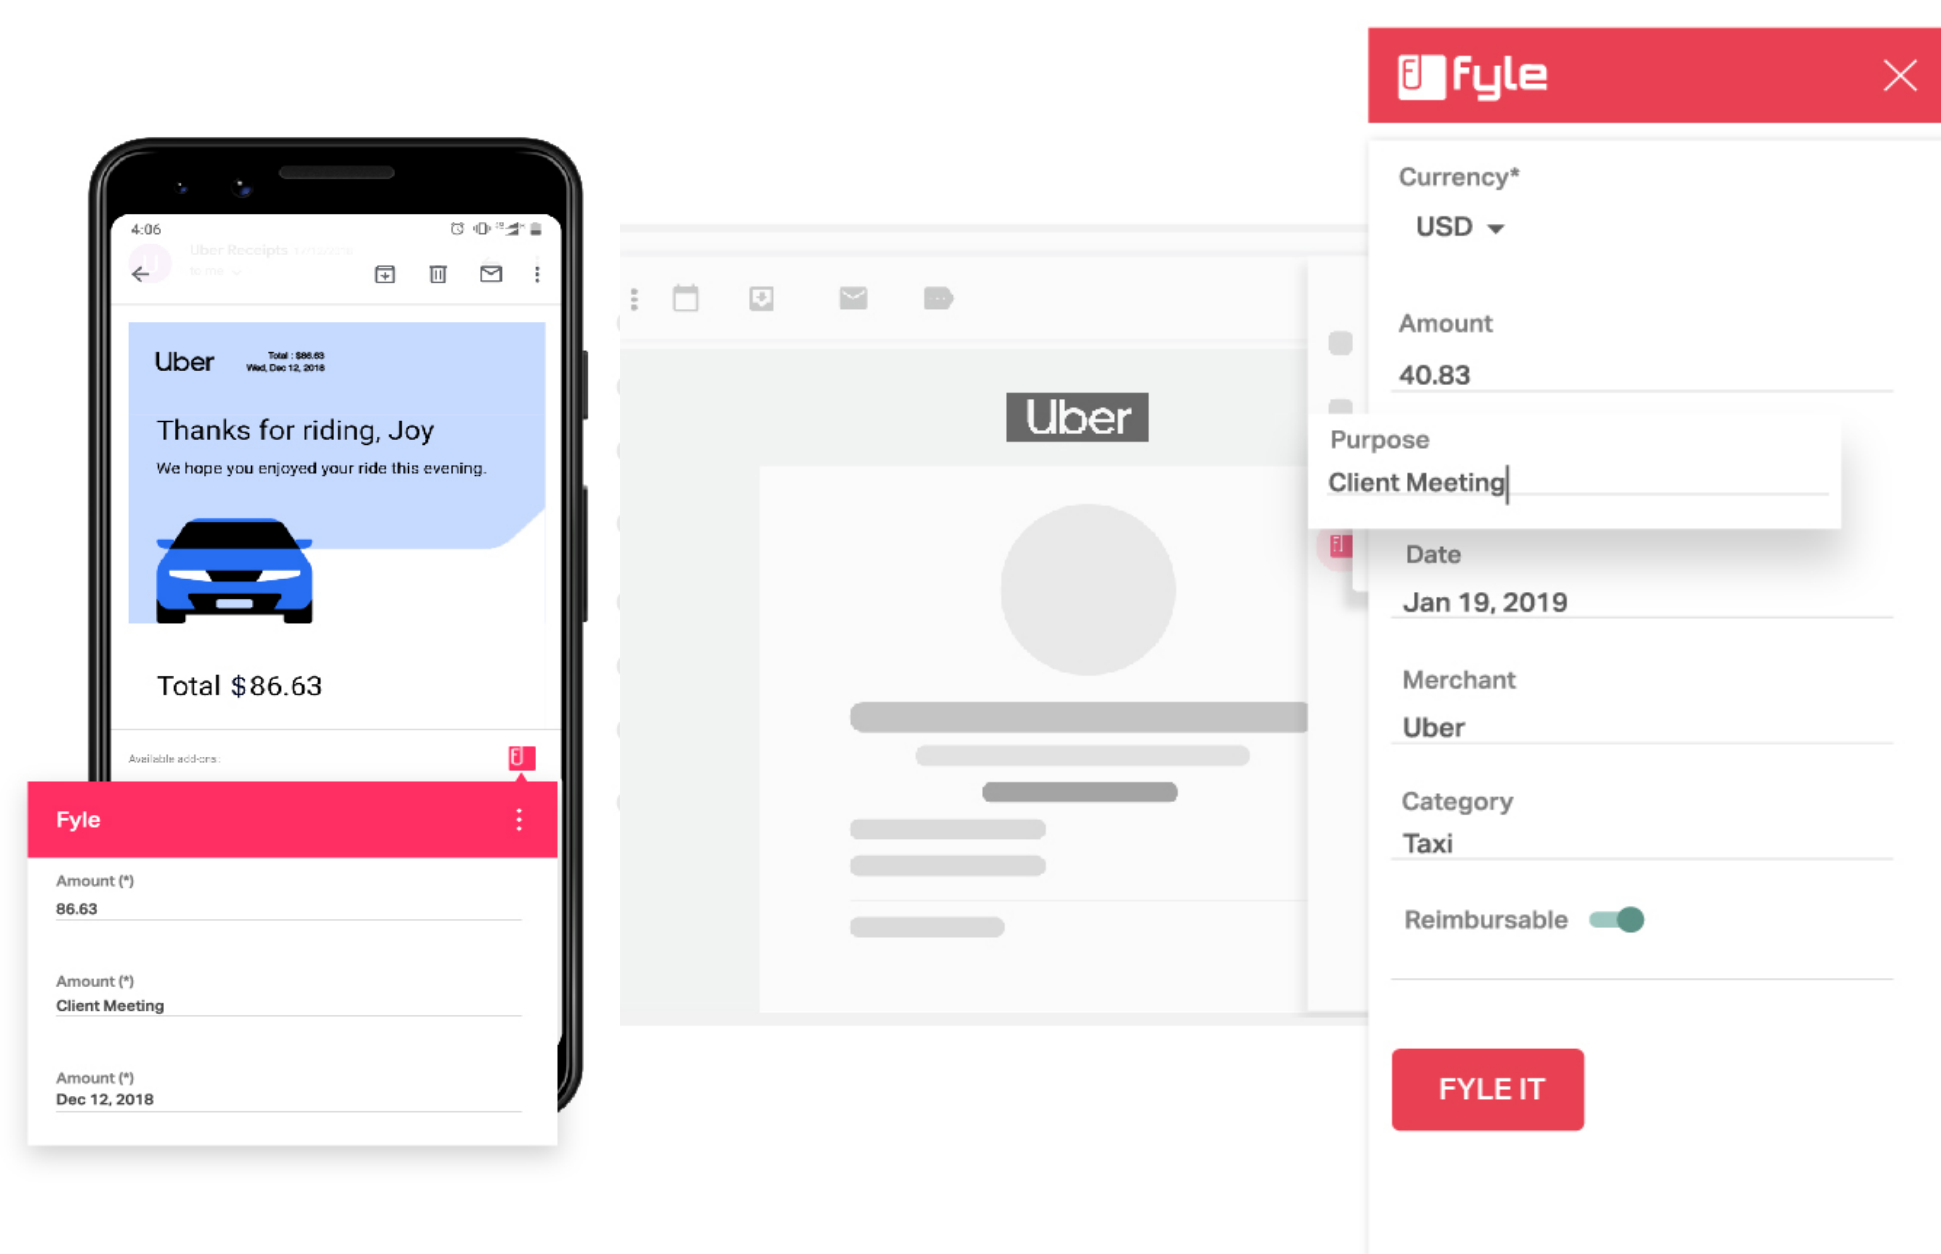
4:06

Uber Receipts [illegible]

Uber Total : $86.63 Wed, Dec 12, 2018

Thanks for riding, Joy

We hope you enjoyed your ride this evening.

Total $86.63

Available add-ons

Fyle

Amount (*)
86.63

Amount (*)
Client Meeting

Amount (*)
Dec 12, 2018

Uber

fyle

Currency*
USD

Amount
40.83

Purpose
Client Meeting

Date
Jan 19, 2019

Merchant
Uber

Category
Taxi

Reimbursable

FYLE IT